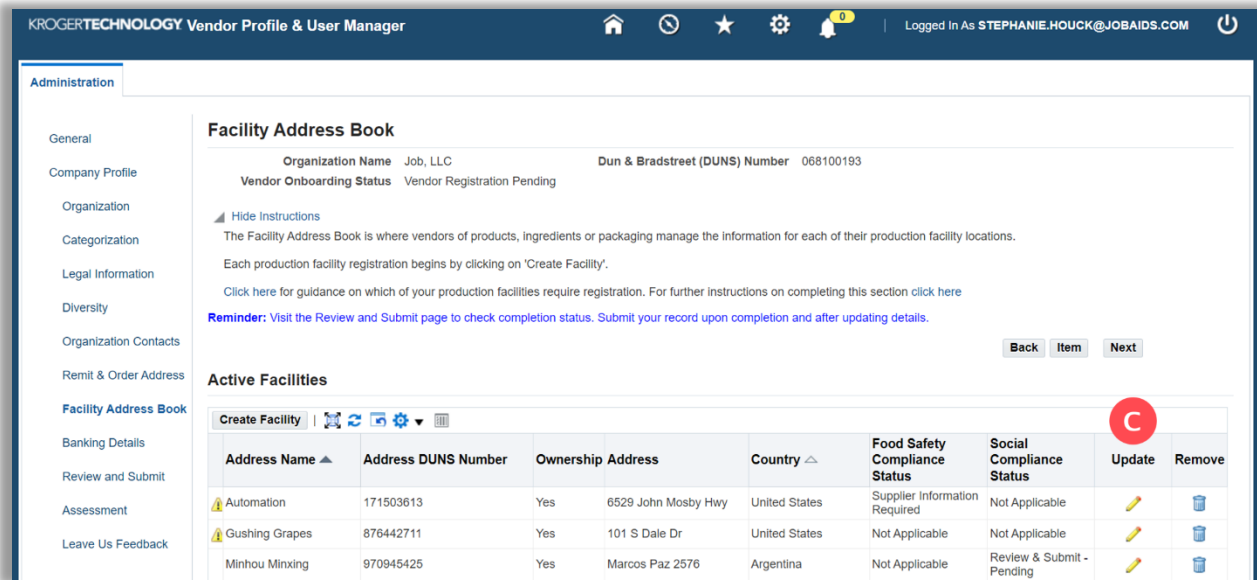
KROGERTECHNOLOGY Vendor Profile & User Manager

0

Logged In As STEPHANIE.HOUCK@JOBAIDS.COM

Administration

General

Company Profile

Organization

Categorization

Legal Information

Diversity

Organization Contacts

Remit & Order Address

Facility Address Book

Banking Details

Review and Submit

Assessment

Leave Us Feedback

Facility Address Book

Organization Name Job, LLC

Dun & Bradstreet (DUNS) Number 068100193

Vendor Onboarding Status Vendor Registration Pending

Hide Instructions

The Facility Address Book is where vendors of products, ingredients or packaging manage the information for each of their production facility locations.

Each production facility registration begins by clicking on 'Create Facility'.

Click here for guidance on which of your production facilities require registration. For further instructions on completing this section click here

Reminder: Visit the Review and Submit page to check completion status. Submit your record upon completion and after updating details.

Back Item Next

Active Facilities

Create Facility

C

| Address Name | Address DUNS Number | Ownership | Address | Country | Food Safety Compliance Status | Social Compliance Status | Update | Remove |
|---|---|---|---|---|---|---|---|---|
| Automation | 171503613 | Yes | 6529 John Mosby Hwy | United States | Supplier Information Required | Not Applicable | | |
| Gushing Grapes | 876442711 | Yes | 101 S Dale Dr | United States | Not Applicable | Not Applicable | | |
| Minhou Minxing | 970945425 | Yes | Marcos Paz 2576 | Argentina | Not Applicable | Review & Submit - Pending | | |